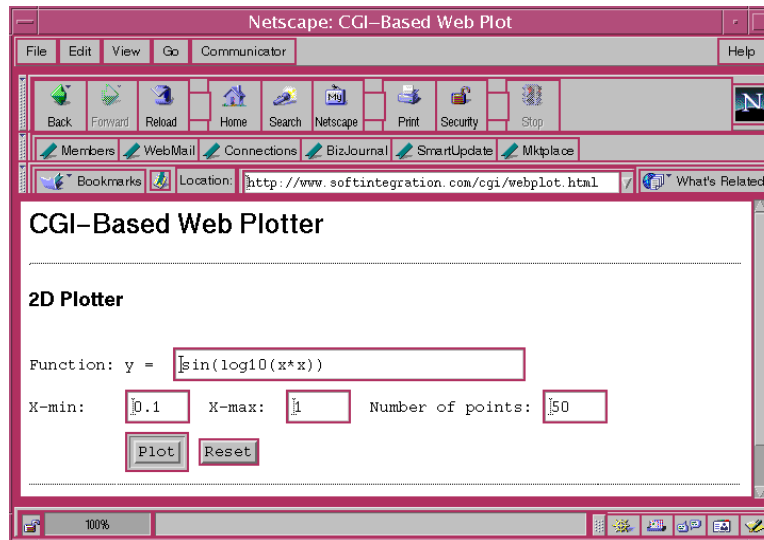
Netscape: CGI–Based Web Plot

File Edit View Go Communicator Help

Back Forward Reload Home Search Netscape Print Security Stop

Members WebMail Connections BizJournal SmartUpdate Mktplace

Bookmarks Location: http://www.softintegration.com/cgi/webplot.html What's Related

CGI–Based Web Plotter

2D Plotter

Function: y = sin(log10(x*x))

X-min: 0.1 X-max: 1 Number of points: 50

Plot Reset

100%